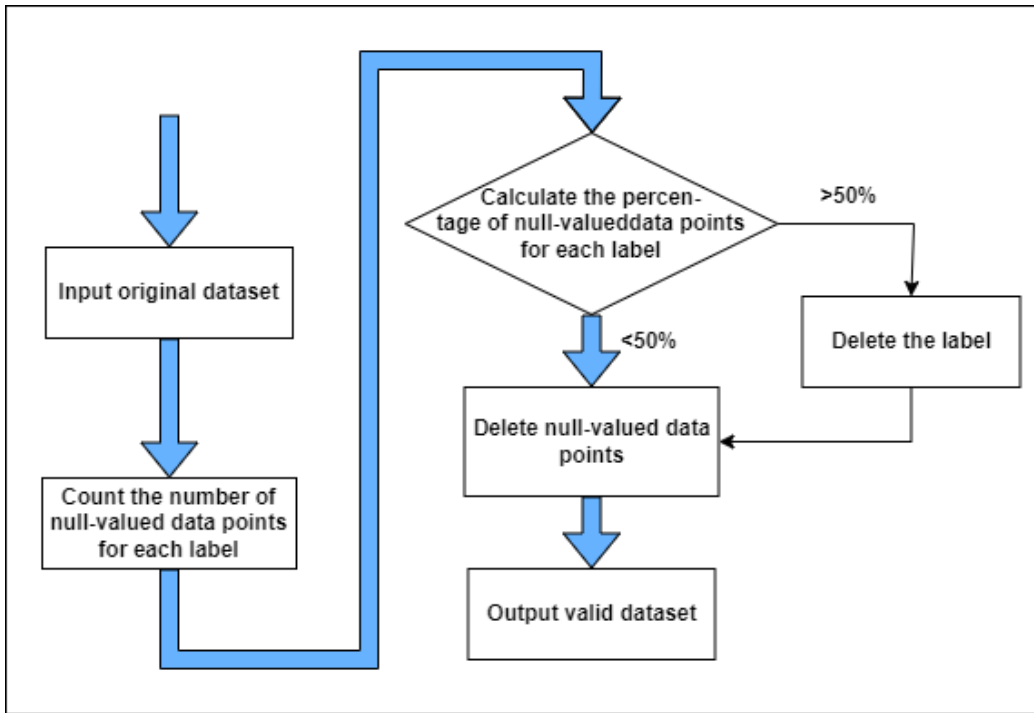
Input original dataset

Count the number of null-valued data points for each label

Calculate the percentage of null-valueddata points for each label

>50%

Delete the label

<50%

Delete null-valued data points

Output valid dataset